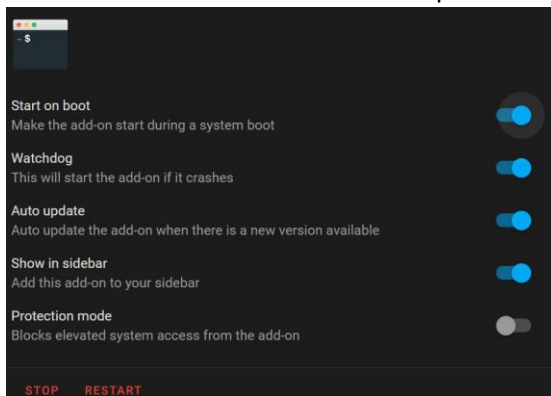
~ $

Start on boot
Make the add-on start during a system boot

Watchdog
This will start the add-on if it crashes

Auto update
Auto update the add-on when there is a new version available

Show in sidebar
Add this add-on to your sidebar

Protection mode
Blocks elevated system access from the add-on

STOP RESTART